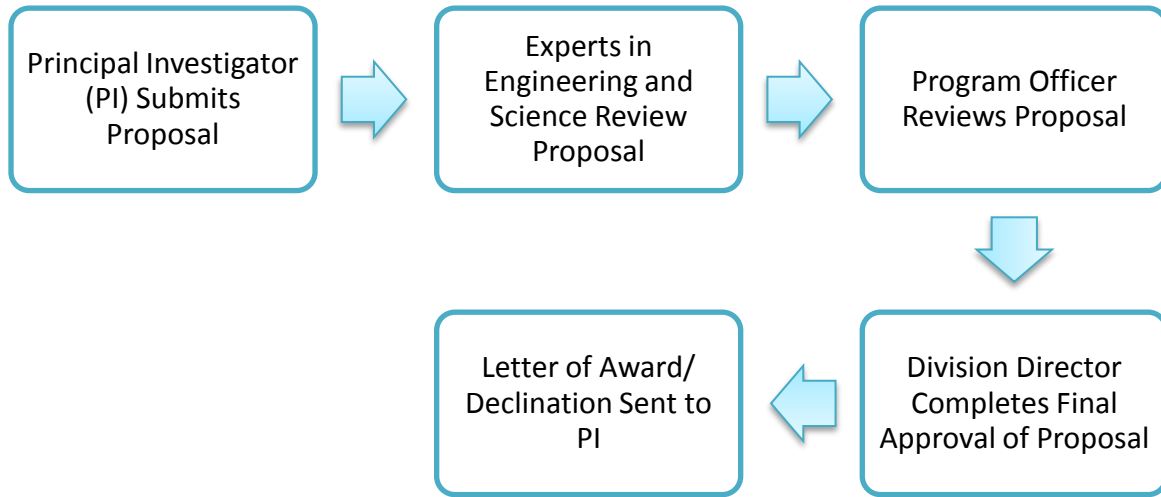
Principal Investigator (PI) Submits Proposal

Experts in Engineering and Science Review Proposal

Program Officer Reviews Proposal

Division Director Completes Final Approval of Proposal

Letter of Award/ Declination Sent to PI